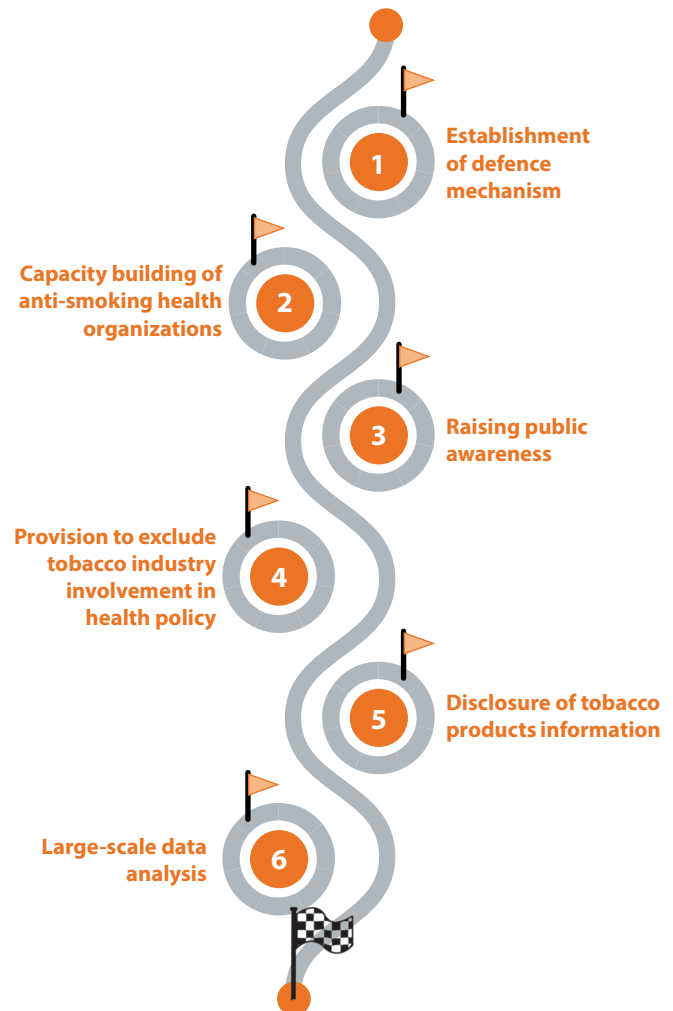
1
Establishment of defence mechanism

2
Capacity building of anti-smoking health organizations

3
Raising public awareness

4
Provision to exclude tobacco industry involvement in health policy

5
Disclosure of tobacco products information

6
Large-scale data analysis